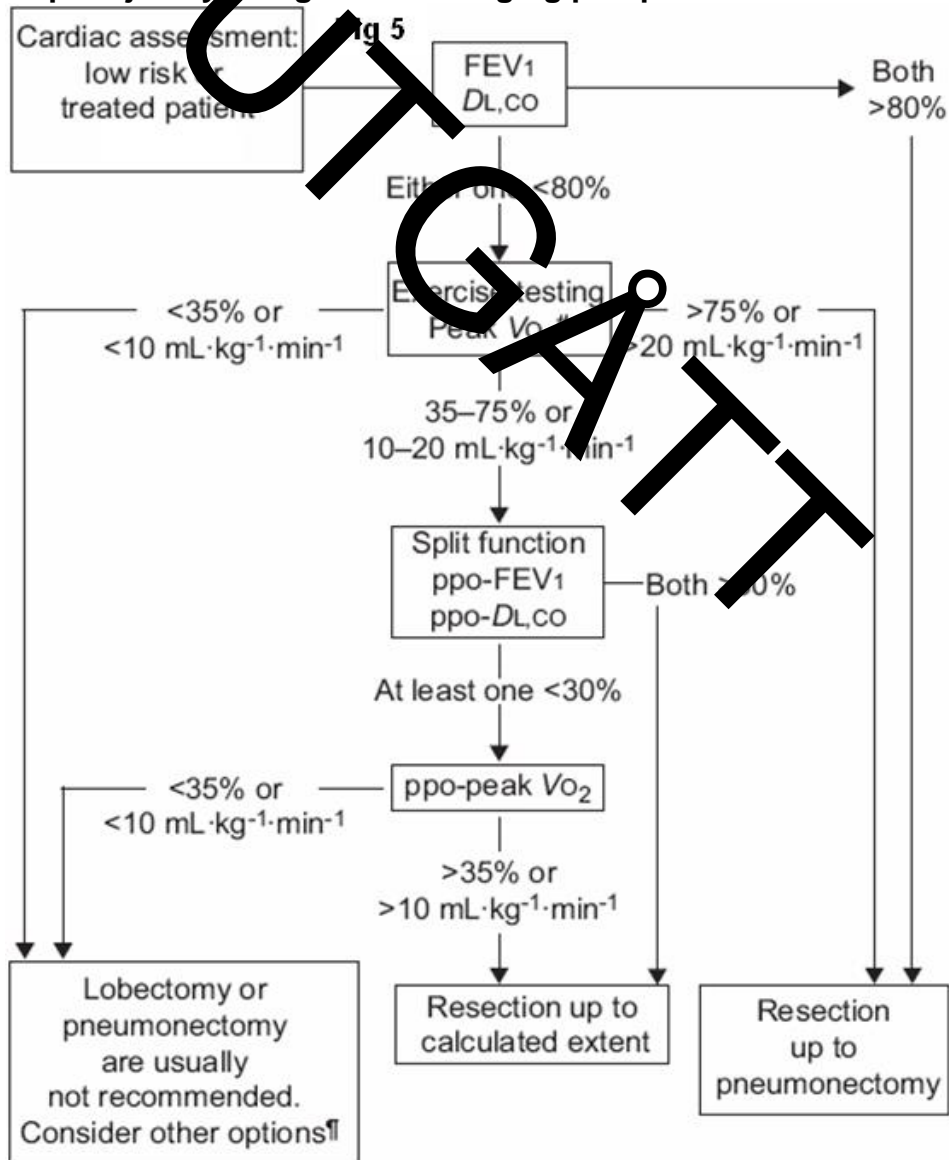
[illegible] Fig 5

Cardiac asse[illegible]sment: low risk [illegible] treated patie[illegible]

FEV1 $D_{L,CO}$

Both >80%

Eith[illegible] on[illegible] <80%

<35% or <10 mL·kg-1·min-1

E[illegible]ercis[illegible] testing Peak $V_{O_2}$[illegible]

>75% or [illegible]20 mL·kg-1·min-1

35–75% or 10–20 mL·kg-1·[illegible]in-1

Split function ppo-FEV1 ppo-$D_{L,CO}$

Both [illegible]0%

At least one <30%

<35% or <10 mL·kg-1·min-1

ppo-peak $V_{O_2}$

>35% or >10 mL·kg-1·min-1

Lobectomy or pneumonectomy are usually not recommended. Consider other options¶

Resection up to calculated extent

Resection up to pneumonectomy